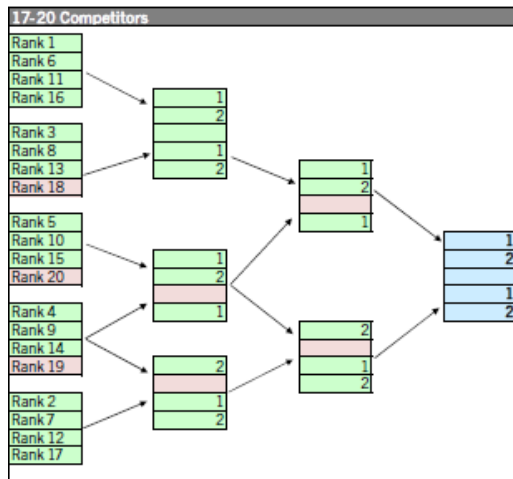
17-20 Competitors

Rank 1
Rank 6
Rank 11
Rank 16

Rank 3
Rank 8
Rank 13
Rank 18

Rank 5
Rank 10
Rank 15
Rank 20

Rank 4
Rank 9
Rank 14
Rank 19

Rank 2
Rank 7
Rank 12
Rank 17

1
2

1
2

1
2

1

2

1
2

1
2

1

2

1
2

1
2

1
2